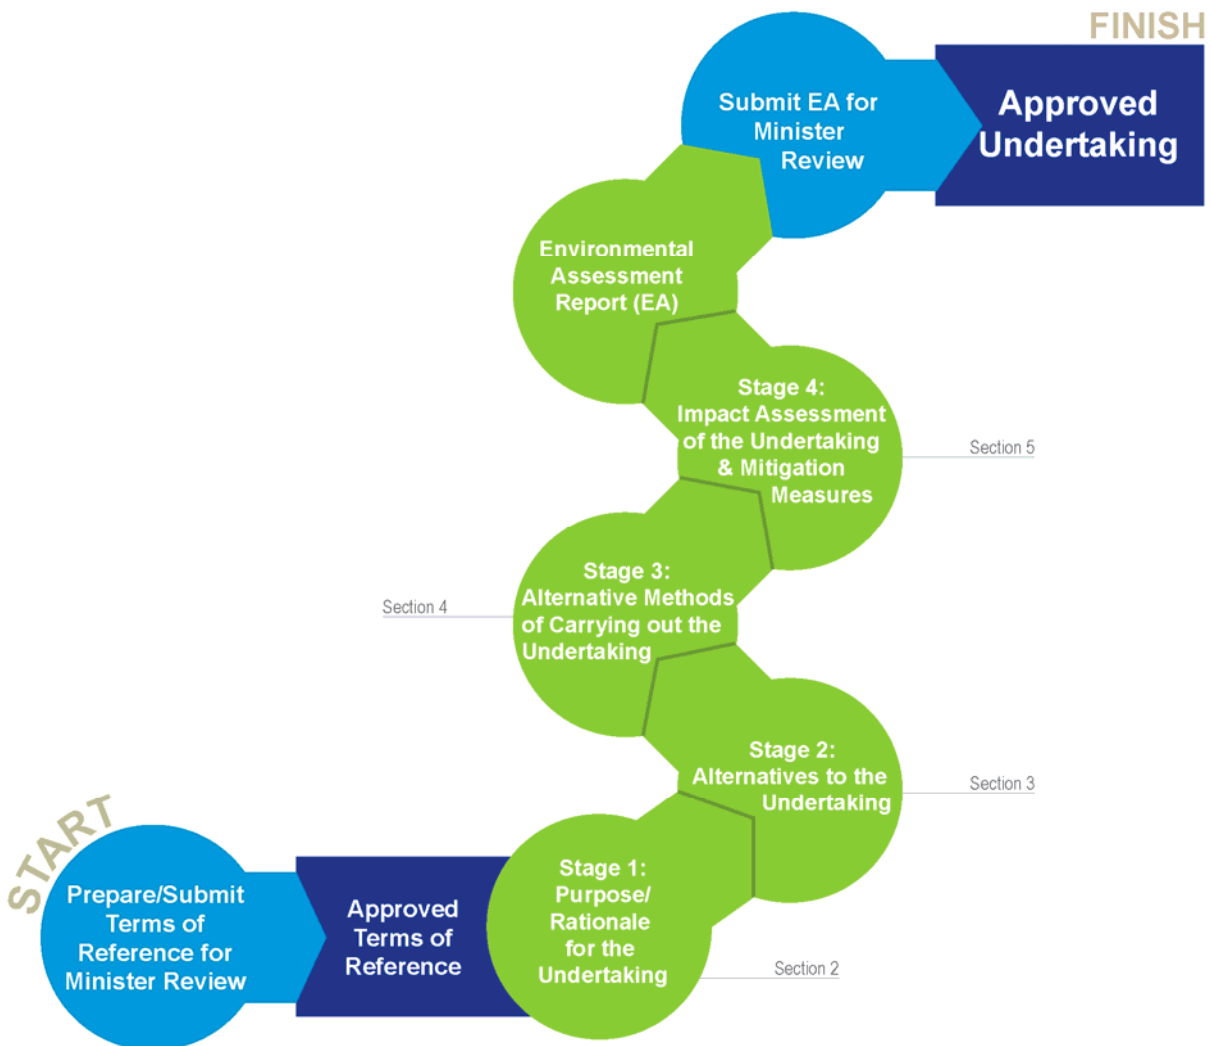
START

Prepare/Submit Terms of Reference for Minister Review

Approved Terms of Reference

Stage 1: Purpose/ Rationale for the Undertaking

Section 2

Stage 2: Alternatives to the Undertaking

Section 3

Stage 3: Alternative Methods of Carrying out the Undertaking

Section 4

Stage 4: Impact Assessment of the Undertaking & Mitigation Measures

Section 5

Environmental Assessment Report (EA)

Submit EA for Minister Review

FINISH

Approved Undertaking